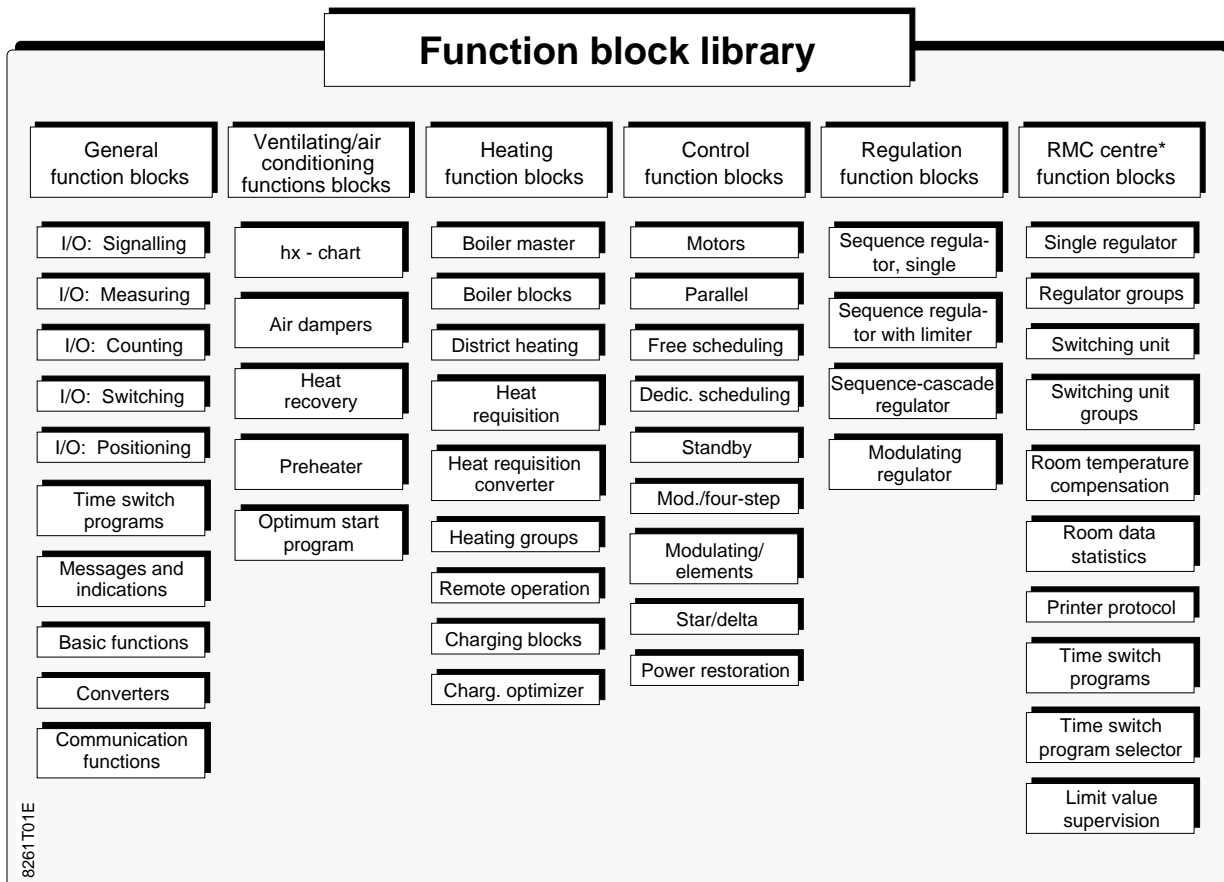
Function block library

General function blocks

I/O: Signalling

I/O: Measuring

I/O: Counting

I/O: Switching

I/O: Positioning

Time switch programs

Messages and indications

Basic functions

Converters

Communication functions

Ventilating/air conditioning functions blocks

hx - chart

Air dampers

Heat recovery

Preheater

Optimum start program

Heating function blocks

Boiler master

Boiler blocks

District heating

Heat requisition

Heat requisition converter

Heating groups

Remote operation

Charging blocks

Charg. optimizer

Control function blocks

Motors

Parallel

Free scheduling

Dedic. scheduling

Standby

Mod./four-step

Modulating/ elements

Star/delta

Power restoration

Regulation function blocks

Sequence regulator, single

Sequence regulator with limiter

Sequence-cascade regulator

Modulating regulator

RMC centre* function blocks

Single regulator

Regulator groups

Switching unit

Switching unit groups

Room temperature compensation

Room data statistics

Printer protocol

Time switch programs

Time switch program selector

Limit value supervision

8261T01E